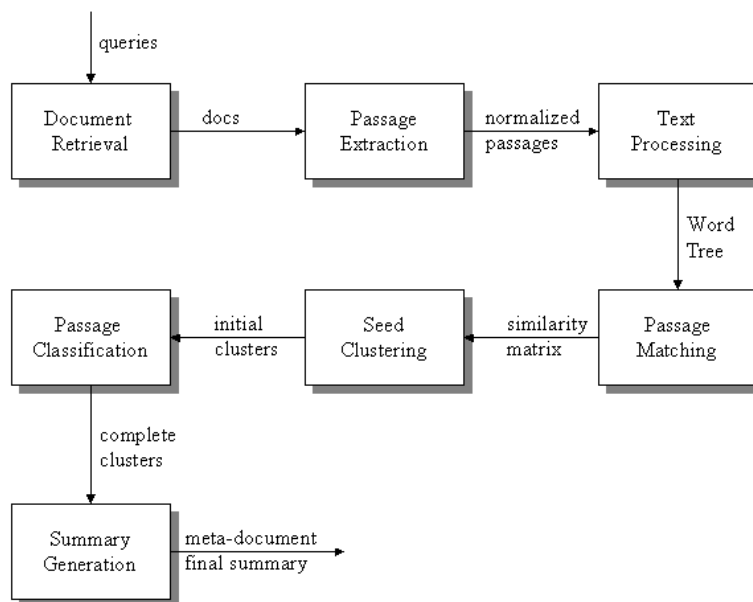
queries

Document Retrieval

docs

Passage Extraction

normalized passages

Text Processing

Word Tree

Passage Matching

similarity matrix

Seed Clustering

initial clusters

Passage Classification

complete clusters

Summary Generation

meta-document final summary